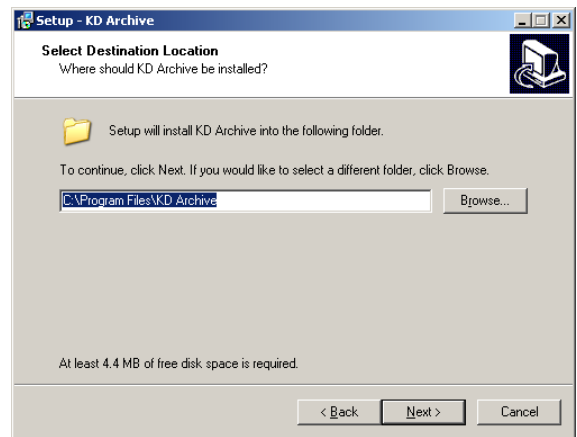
Setup - KD Archive

Select Destination Location
Where should KD Archive be installed?

Setup will install KD Archive into the following folder.

To continue, click Next. If you would like to select a different folder, click Browse.

C:\Program Files\KD Archive

Browse...

At least 4.4 MB of free disk space is required.

< Back

Next >

Cancel